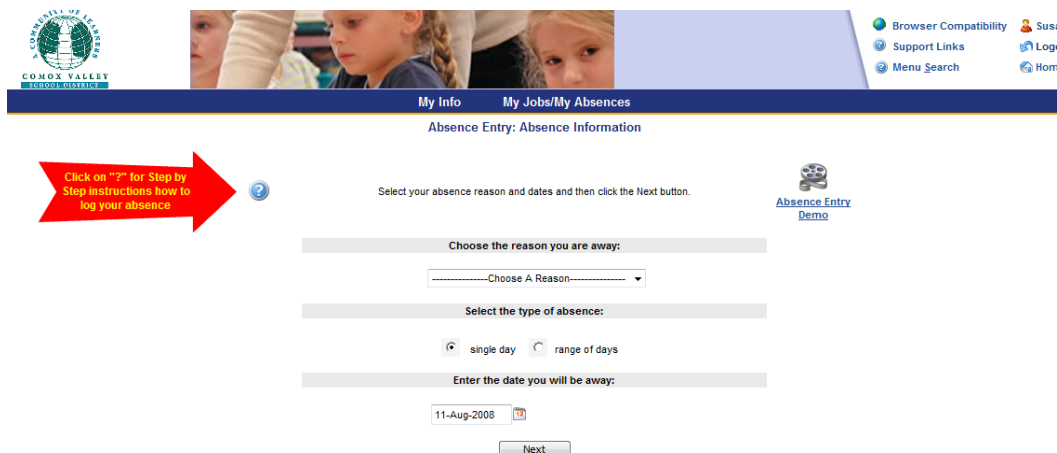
A COMMUNITY OF LEARNERS
COMOX VALLEY
SCHOOL DISTRICT

Browser Compatibility
Susa
Support Links
Logo
Menu Search
Hom

My Info
My Jobs/My Absences

Absence Entry: Absence Information

Click on "?" for Step by Step instructions how to log your absence

Select your absence reason and dates and then click the Next button.

Absence Entry Demo

Choose the reason you are away:

----------------Choose A Reason----------------

Select the type of absence:

single day
range of days

Enter the date you will be away:

11-Aug-2008

Next